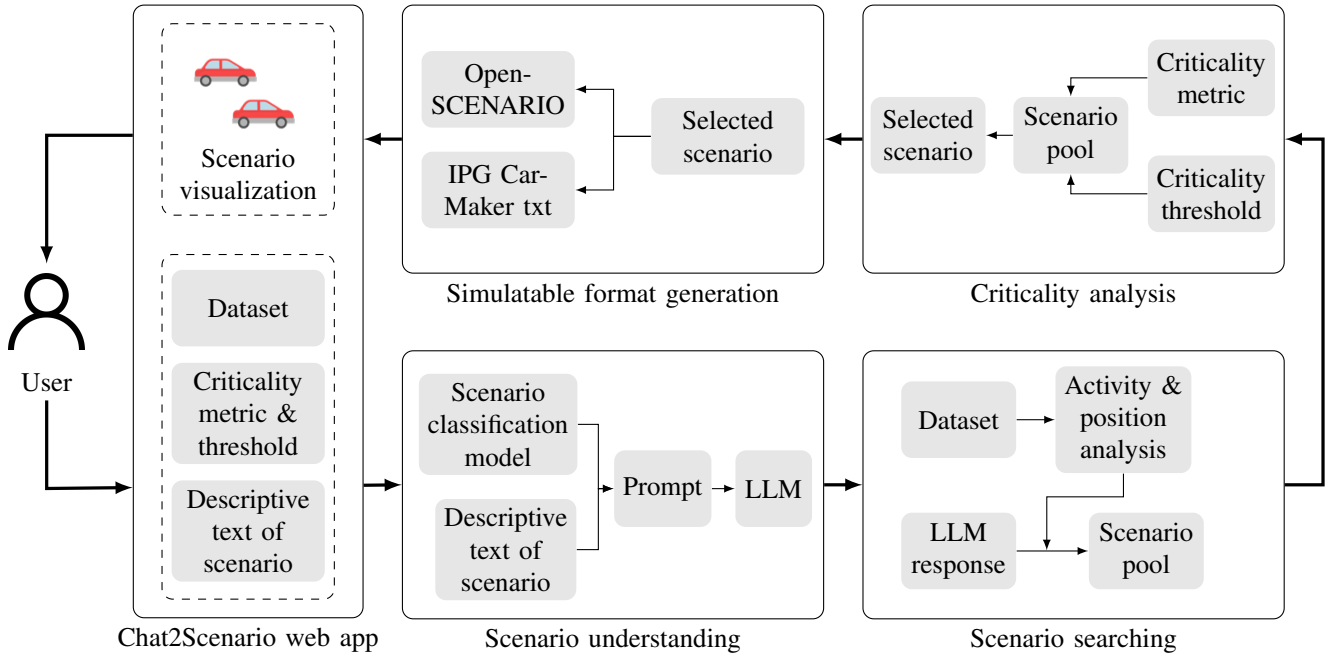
Scenario visualization

Dataset

Criticality metric & threshold

Descriptive text of scenario

Chat2Scenario web app

User

Open-SCENARIO

IPG Car-Maker txt

Selected scenario

Simulatable format generation

Selected scenario

Scenario pool

Criticality metric

Criticality threshold

Criticality analysis

Scenario classification model

Descriptive text of scenario

Prompt

LLM

Scenario understanding

Dataset

Activity & position analysis

LLM response

Scenario pool

Scenario searching